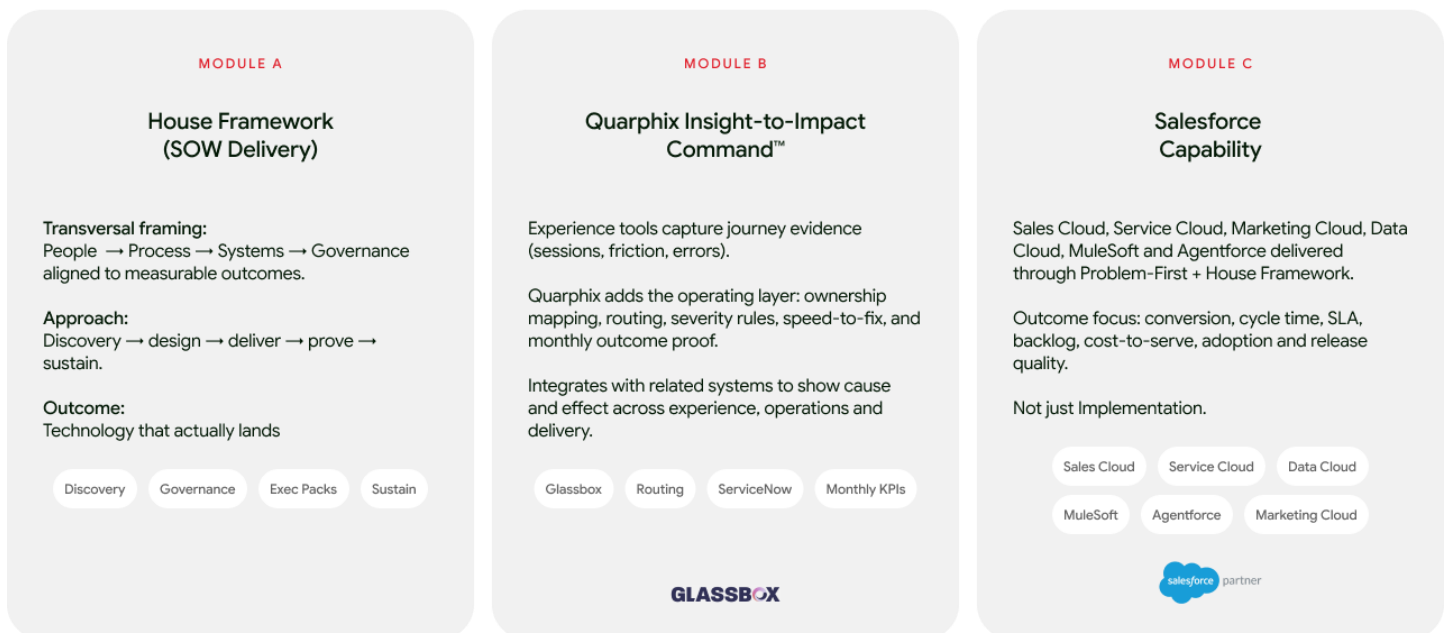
MODULE A

House Framework (SOW Delivery)

Transversal framing:
People → Process → Systems → Governance aligned to measurable outcomes.

Approach:
Discovery → design → deliver → prove → sustain.

Outcome:
Technology that actually lands

Discovery Governance Exec Packs Sustain

MODULE B

Quarphix Insight-to-Impact Command™

Experience tools capture journey evidence (sessions, friction, errors).

Quarphix adds the operating layer: ownership mapping, routing, severity rules, speed-to-fix, and monthly outcome proof.

Integrates with related systems to show cause and effect across experience, operations and delivery.

Glassbox Routing ServiceNow Monthly KPIs

GLASSBOX

MODULE C

Salesforce Capability

Sales Cloud, Service Cloud, Marketing Cloud, Data Cloud, MuleSoft and Agentforce delivered through Problem-First + House Framework.

Outcome focus: conversion, cycle time, SLA, backlog, cost-to-serve, adoption and release quality.

Not just Implementation.

Sales Cloud Service Cloud Data Cloud
MuleSoft Agentforce Marketing Cloud

salesforce partner